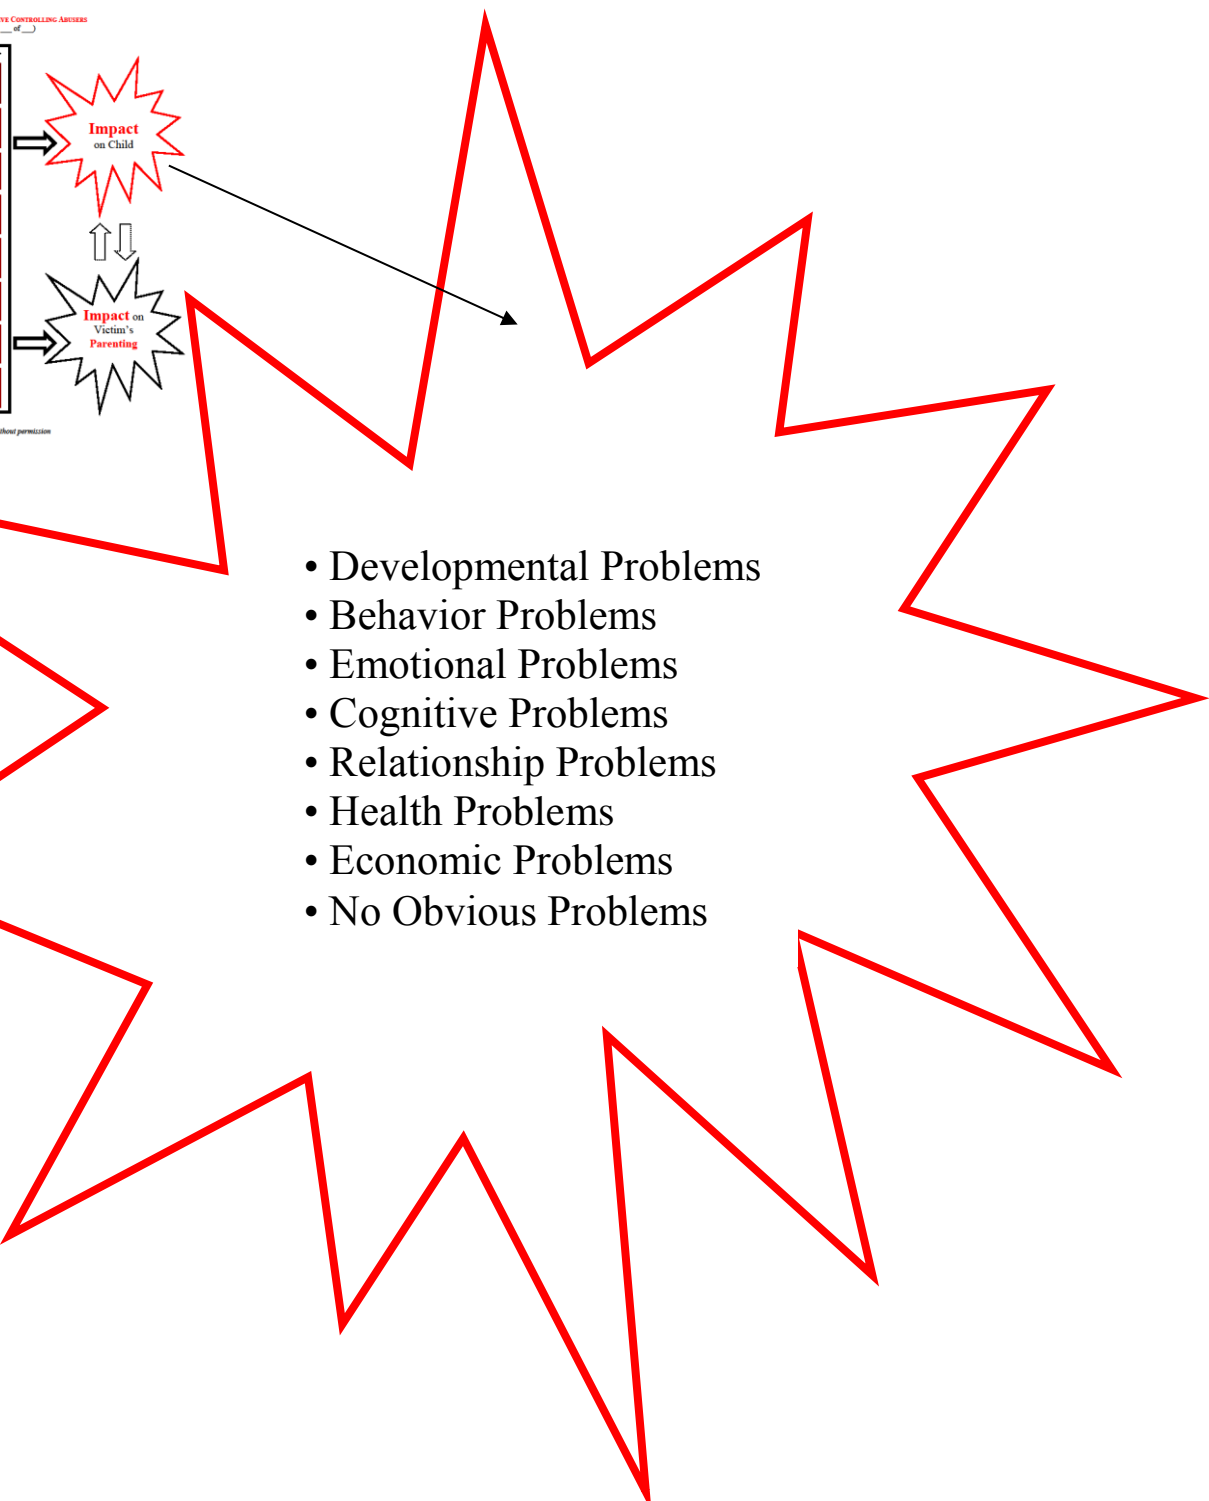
VE CONTROLLING ABUSERS
___ of ___)

Impact on Child

Impact on Victim's Parenting

thout permission

• Developmental Problems
• Behavior Problems
• Emotional Problems
• Cognitive Problems
• Relationship Problems
• Health Problems
• Economic Problems
• No Obvious Problems